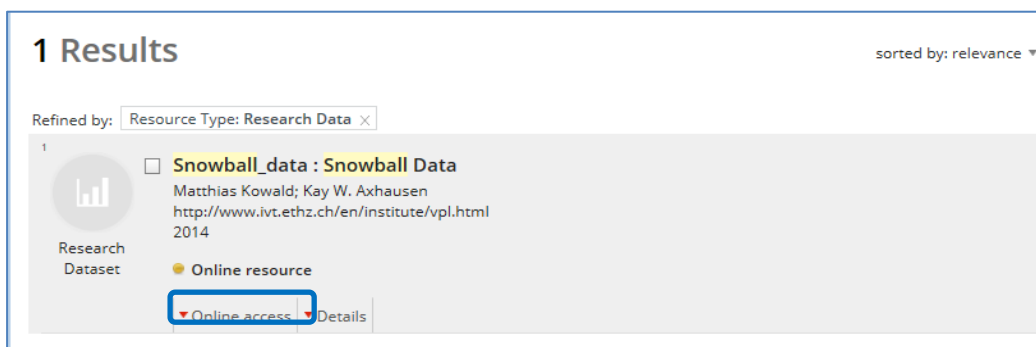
1 Results

sorted by: relevance

Refined by: Resource Type: Research Data ×

1

Research Dataset

Snowball_data : Snowball Data

Matthias Kowald; Kay W. Axhausen
http://www.ivt.ethz.ch/en/institute/vpl.html
2014

Online resource

Online access Details